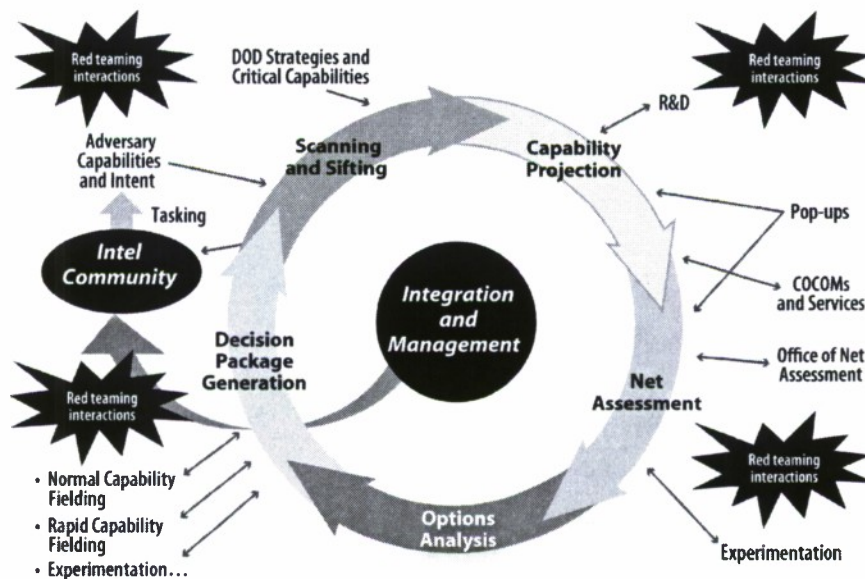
Red teaming interactions

DOD Strategies and Critical Capabilities

Red teaming interactions

Adversary Capabilities and Intent

Scanning and Sifting

Capability Projection

R&D

Tasking

Intel Community

Pop-ups

Integration and Management

COCOMs and Services

Decision Package Generation

Red teaming interactions

Net Assessment

Office of Net Assessment

Red teaming interactions

Options Analysis

Experimentation

• Normal Capability Fielding
• Rapid Capability Fielding
• Experimentation...